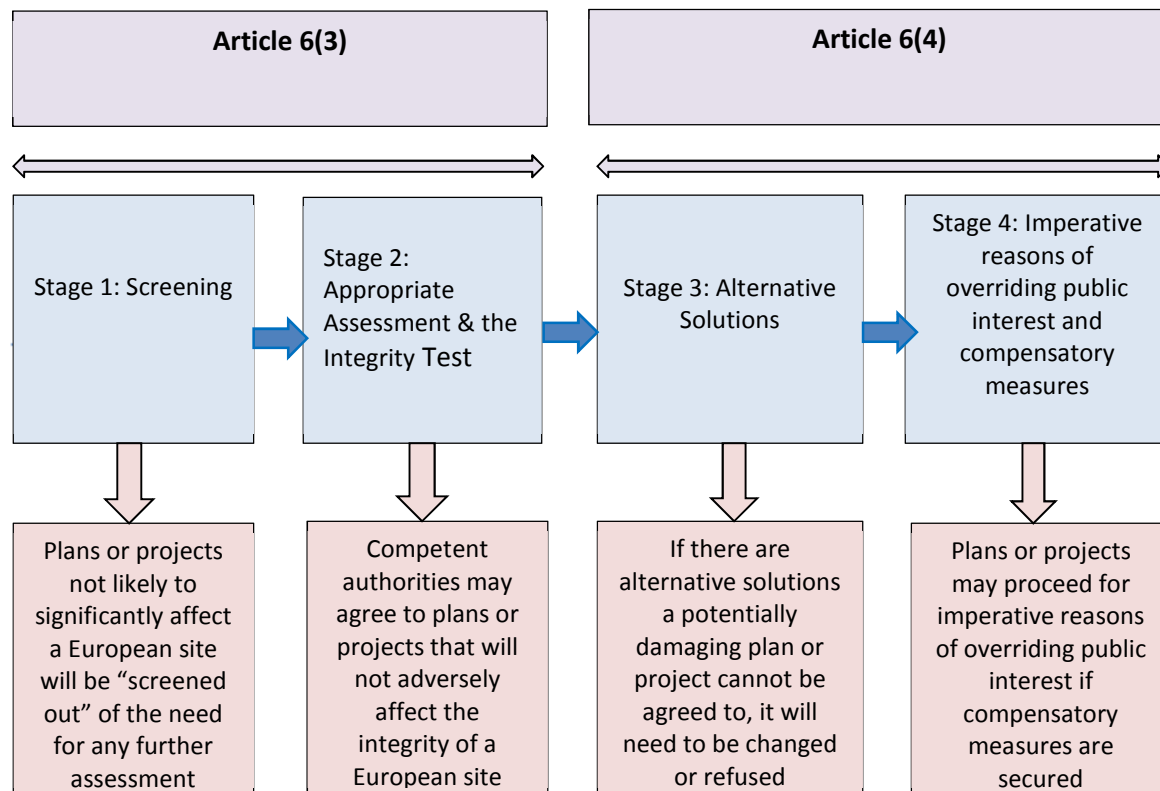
Article 6(3)

Article 6(4)

Stage 1: Screening

Stage 2: Appropriate Assessment & the Integrity Test

Stage 3: Alternative Solutions

Stage 4: Imperative reasons of overriding public interest and compensatory measures

Plans or projects not likely to significantly affect a European site will be "screened out" of the need for any further assessment

Competent authorities may agree to plans or projects that will not adversely affect the integrity of a European site

If there are alternative solutions a potentially damaging plan or project cannot be agreed to, it will need to be changed or refused

Plans or projects may proceed for imperative reasons of overriding public interest if compensatory measures are secured